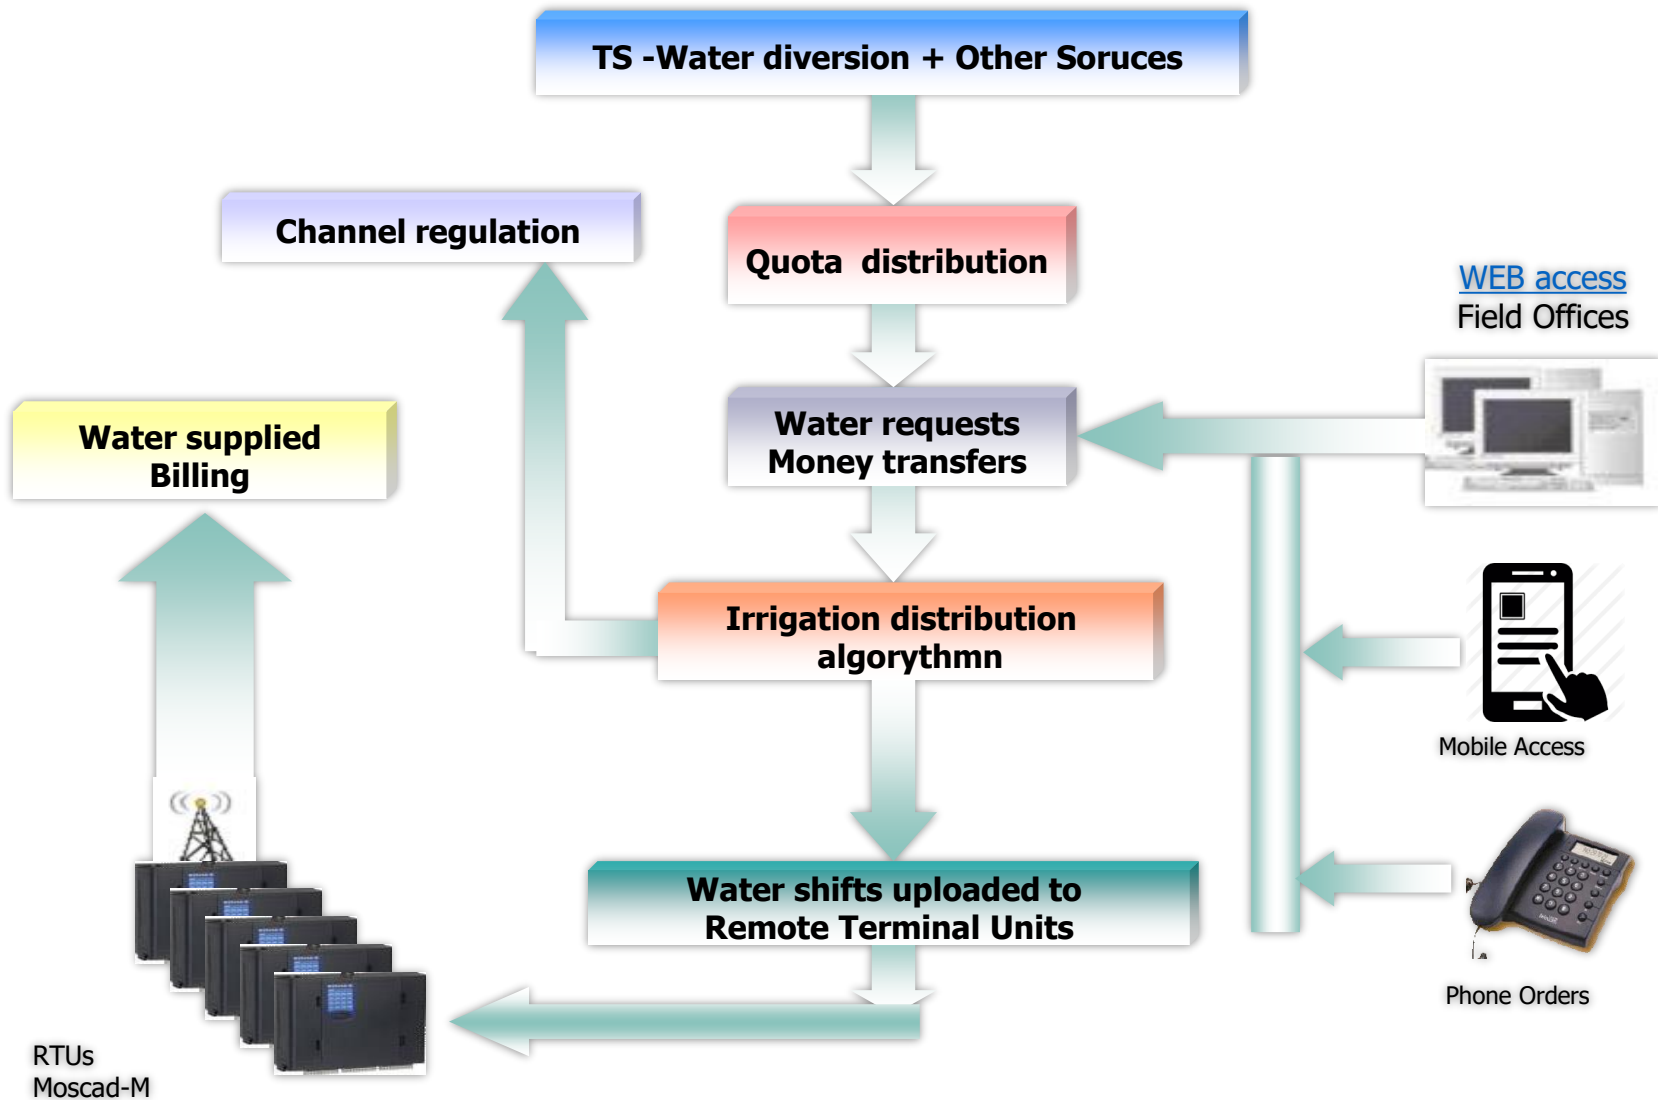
TS -Water diversion + Other Soruces

Channel regulation

Quota distribution

WEB access
Field Offices

Water supplied
Billing

Water requests
Money transfers

Irrigation distribution
algorythmn

Mobile Access

Water shifts uploaded to
Remote Terminal Units

Phone Orders

RTUs
Moscad-M